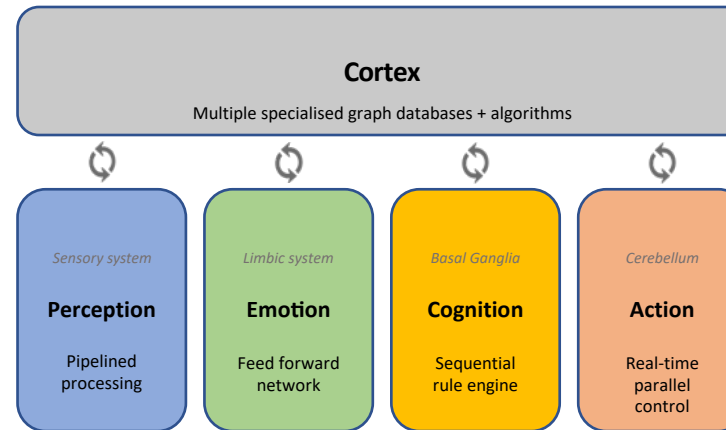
Cortex

Multiple specialised graph databases + algorithms

Sensory system

Perception

Pipelined processing

Limbic system

Emotion

Feed forward network

Basal Ganglia

Cognition

Sequential rule engine

Cerebellum

Action

Real-time parallel control